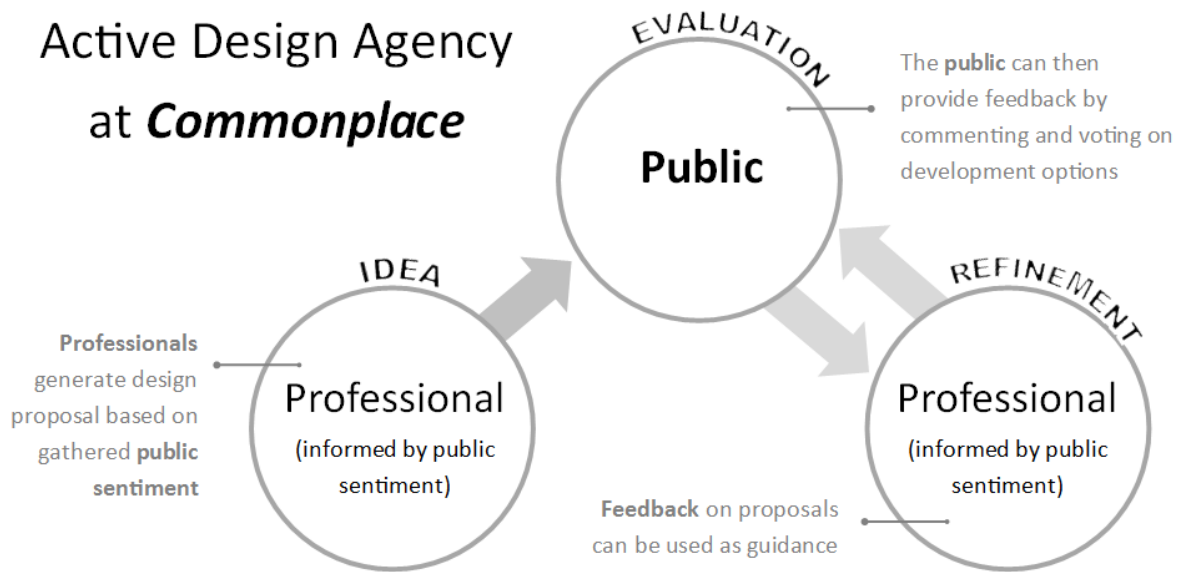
Active Design Agency at **Commonplace**

EVALUATION

Public

The **public** can then provide feedback by commenting and voting on development options

IDEA

**Professionals** generate design proposal based on gathered **public sentiment**

Professional

(informed by public sentiment)

REFINEMENT

Professional

(informed by public sentiment)

**Feedback** on proposals can be used as guidance